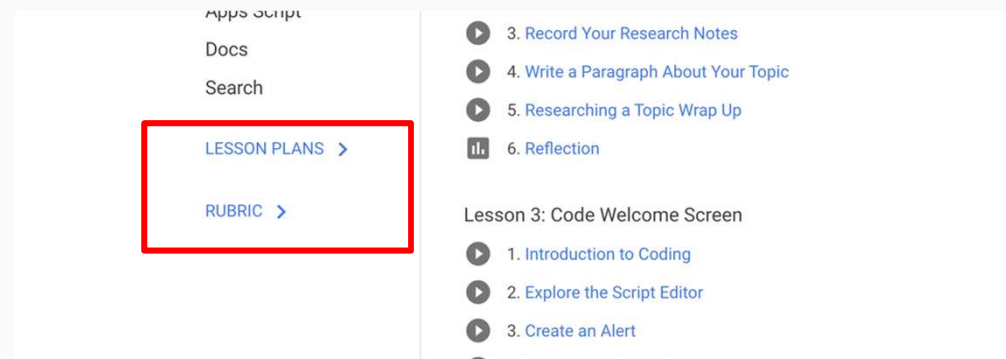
Apps Script

Docs

Search

LESSON PLANS >

RUBRIC >

3. Record Your Research Notes

4. Write a Paragraph About Your Topic

5. Researching a Topic Wrap Up

6. Reflection

Lesson 3: Code Welcome Screen

1. Introduction to Coding

2. Explore the Script Editor

3. Create an Alert